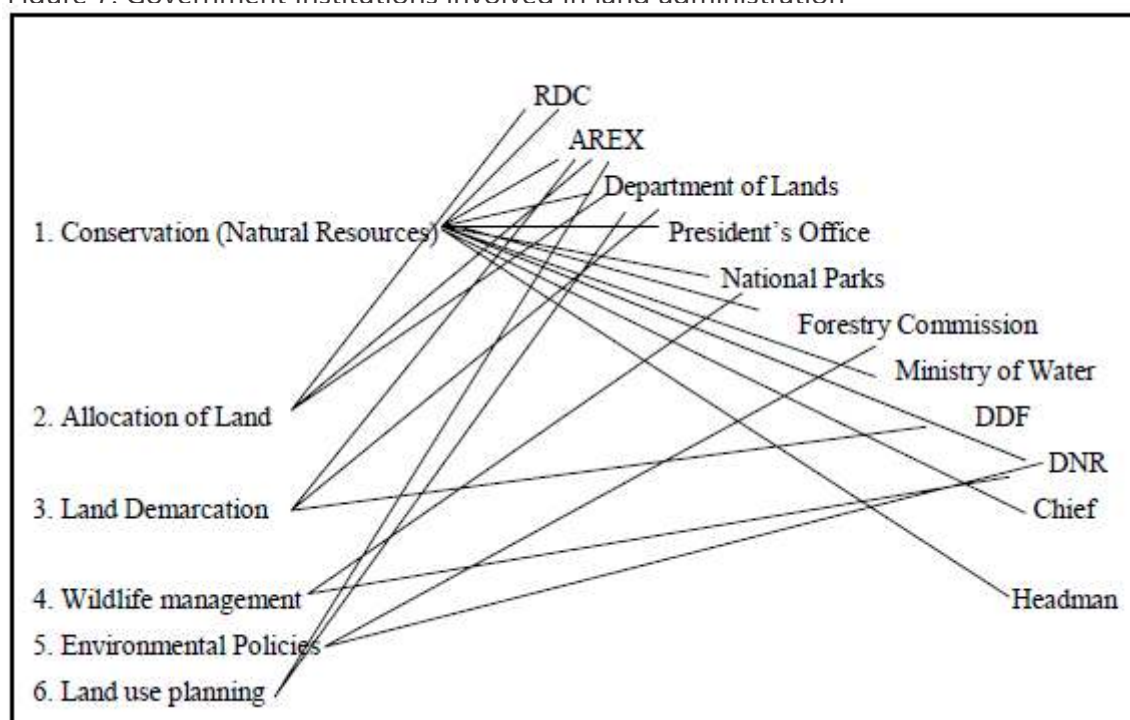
Figure 7: Government institutions involved in land administration

1. Conservation (Natural Resources)

2. Allocation of Land

3. Land Demarcation

4. Wildlife management

5. Environmental Policies

6. Land use planning

RDC

AREX

Department of Lands

President's Office

National Parks

Forestry Commission

Ministry of Water

DDF

DNR

Chief

Headman